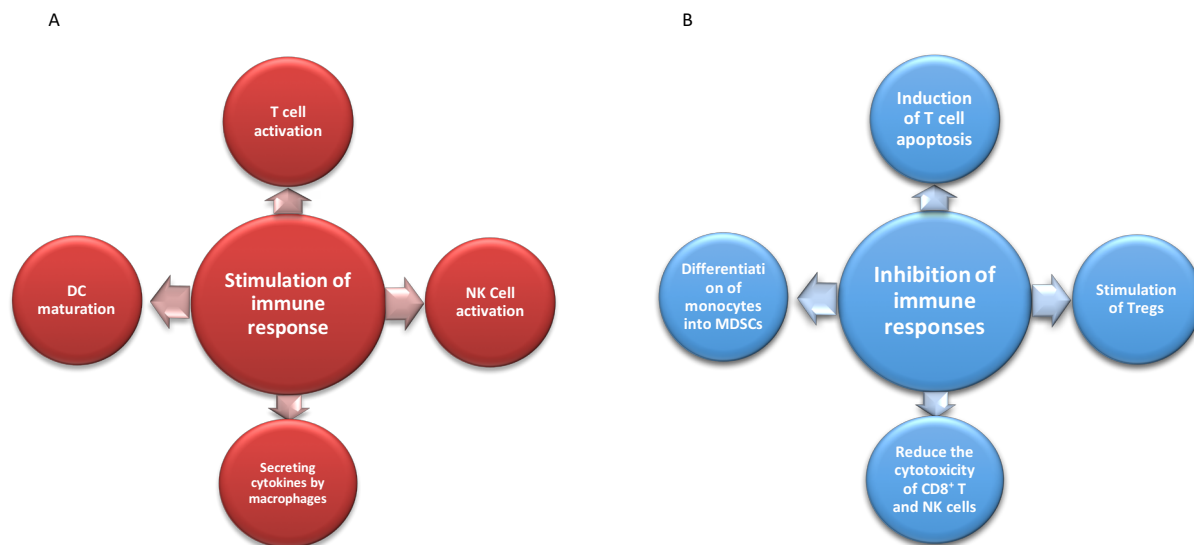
A

T cell activation

DC maturation

Stimulation of immune response

NK Cell activation

Secreting cytokines by macrophages

B

Induction of T cell apoptosis

Differentiation of monocytes into MDSCs

Inhibition of immune responses

Stimulation of Tregs

Reduce the cytotoxicity of CD8$^+$ T and NK cells